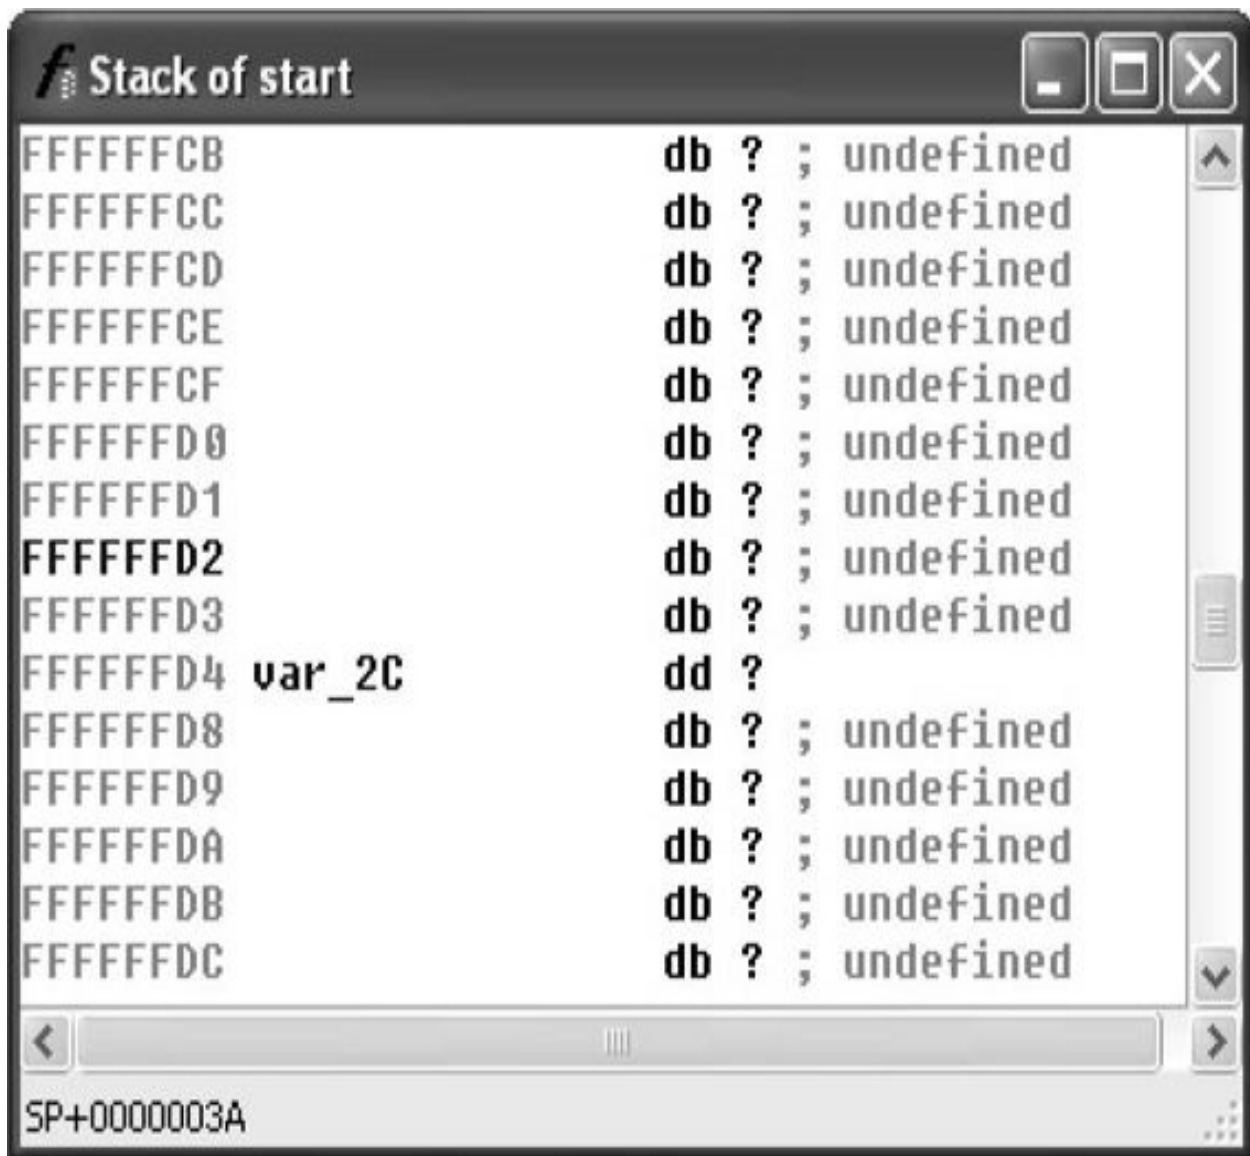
Stack of start

FFFFFFCB db ? ; undefined
FFFFFFCC db ? ; undefined
FFFFFFCD db ? ; undefined
FFFFFFCE db ? ; undefined
FFFFFFCF db ? ; undefined
FFFFFFD0 db ? ; undefined
FFFFFFD1 db ? ; undefined
FFFFFFD2 db ? ; undefined
FFFFFFD3 db ? ; undefined
FFFFFFD4 var_2C dd ?
FFFFFFD8 db ? ; undefined
FFFFFFD9 db ? ; undefined
FFFFFFDA db ? ; undefined
FFFFFFDB db ? ; undefined
FFFFFFDC db ? ; undefined

SP+0000003A